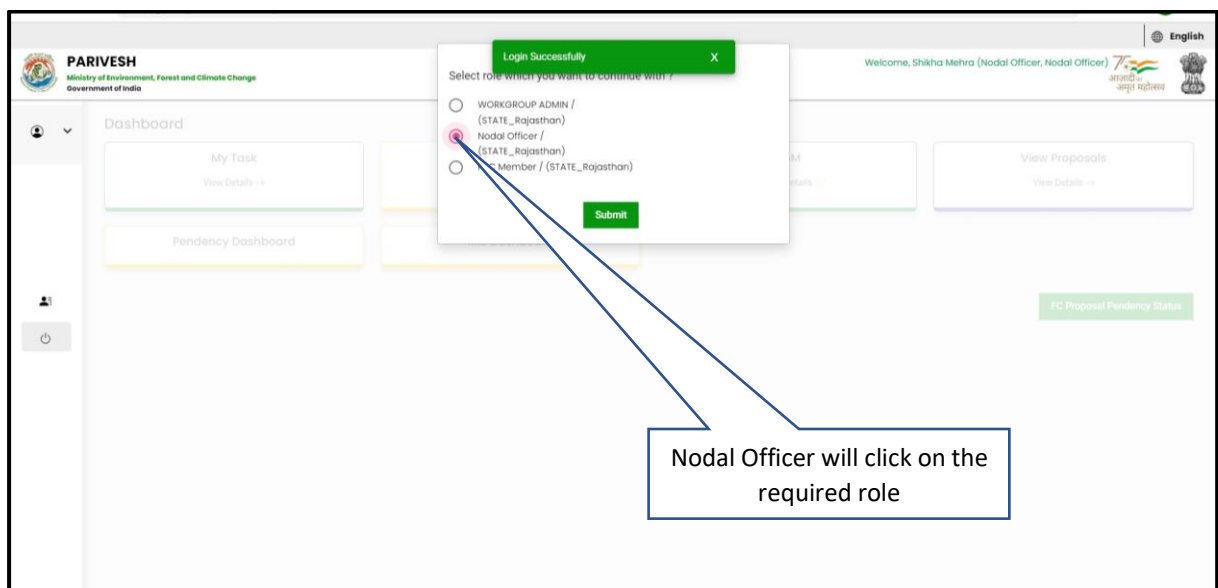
English

PARIVESH
Ministry of Environment, Forest and Climate Change
Government of India

Login Successfully X

Select role which you want to continue with ?

WORKGROUP ADMIN / (STATE_Rajasthan)
Nodal Officer / (STATE_Rajasthan)
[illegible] Member / (STATE_Rajasthan)

Submit

Welcome, Shikha Mehra (Nodal Officer, Nodal Officer)

आज़ादी का अमृत महोत्सव

Dashboard

My Task
View Details →

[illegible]M
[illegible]etails →

View Proposals
View Details →

Pendency Dashboard

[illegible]

FC Proposal Pendency Status

Nodal Officer will click on the required role